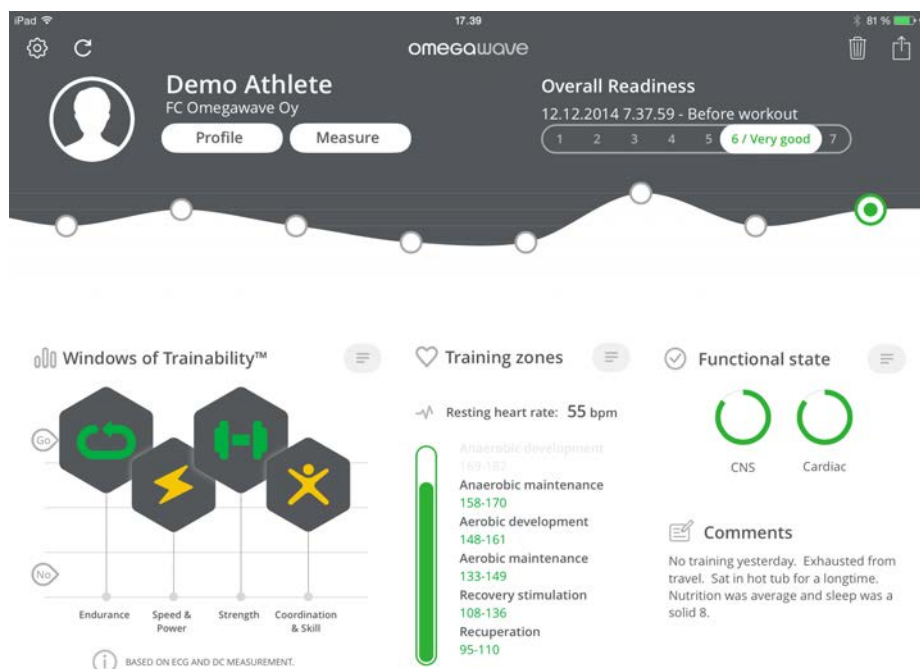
iPad 17.39 81 %

omegawave

Demo Athlete
FC Omegawave Oy
Profile Measure

Overall Readiness
12.12.2014 7.37.59 - Before workout
1 2 3 4 5 6 / Very good 7

Windows of Trainability™

Go
No

Endurance
Speed & Power
Strength
Coordination & Skill

BASED ON ECG AND DC MEASUREMENT.

Training zones

Resting heart rate: 55 bpm

Anaerobic development
169-182
Anaerobic maintenance
158-170
Aerobic development
148-161
Aerobic maintenance
133-149
Recovery stimulation
108-136
Recuperation
95-110

Functional state

CNS
Cardiac

Comments
No training yesterday. Exhausted from travel. Sat in hot tub for a longtime. Nutrition was average and sleep was a solid 8.